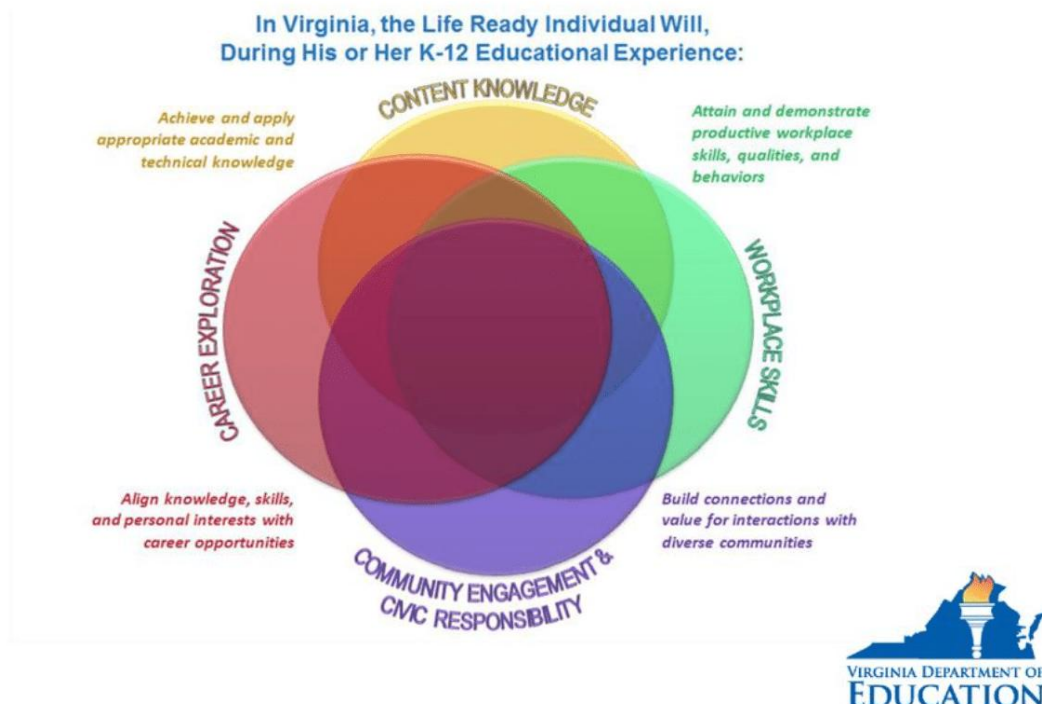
In Virginia, the Life Ready Individual Will, During His or Her K-12 Educational Experience:

CONTENT KNOWLEDGE

Achieve and apply appropriate academic and technical knowledge

Attain and demonstrate productive workplace skills, qualities, and behaviors

CAREER EXPLORATION

WORKPLACE SKILLS

Align knowledge, skills, and personal interests with career opportunities

Build connections and value for interactions with diverse communities

COMMUNITY ENGAGEMENT & CIVIC RESPONSIBILITY

VIRGINIA DEPARTMENT OF EDUCATION